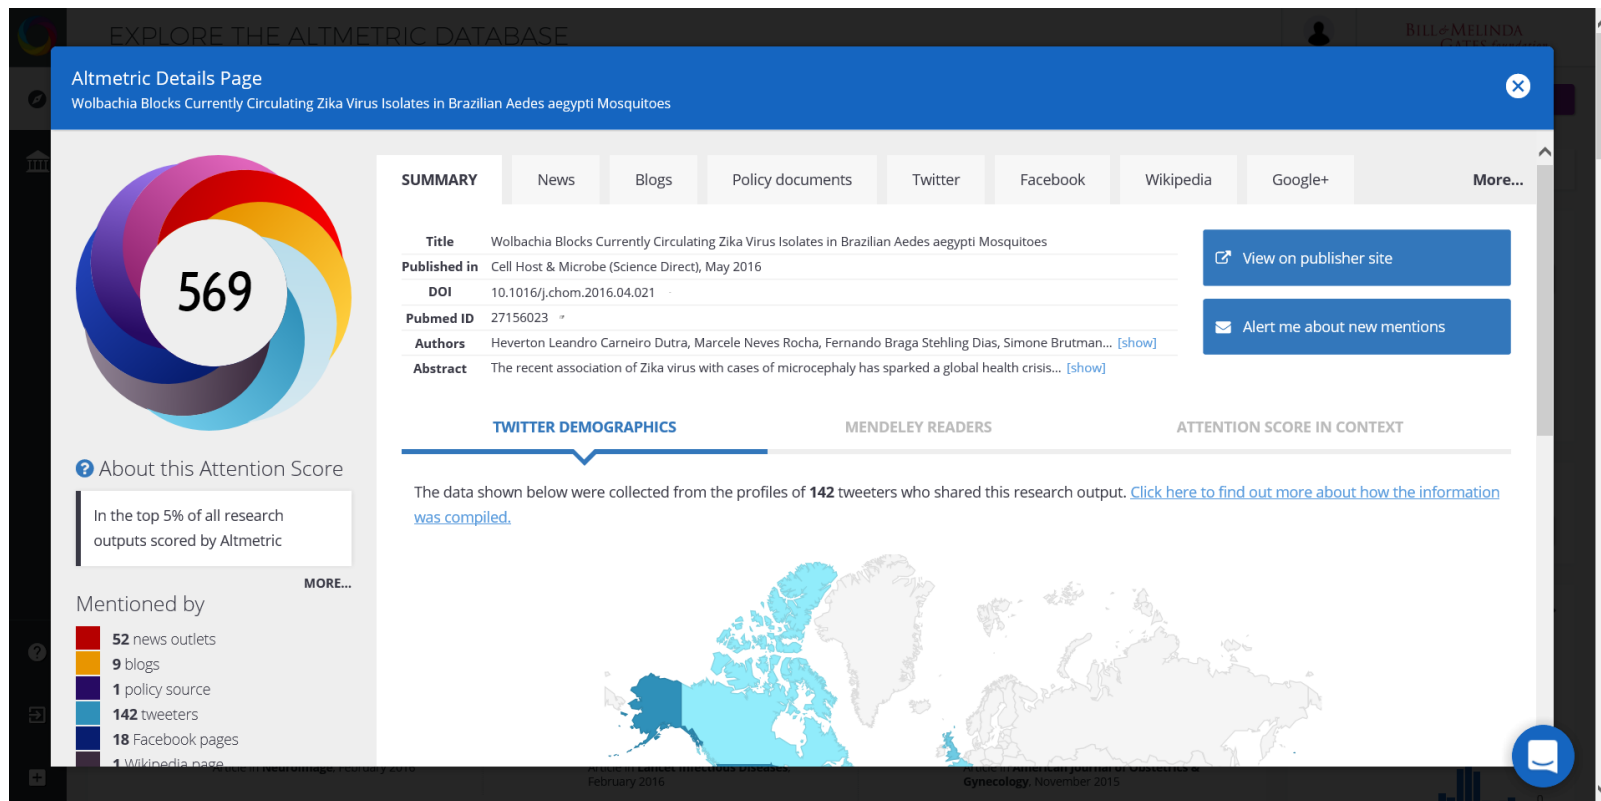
EXPLORE THE ALTMETRIC DATABASE

Altmetric Details Page
Wolbachia Blocks Currently Circulating Zika Virus Isolates in Brazilian Aedes aegypti Mosquitoes

569

About this Attention Score

In the top 5% of all research outputs scored by Altmetric

MORE...

Mentioned by

52 news outlets
9 blogs
1 policy source
142 tweeters
18 Facebook pages
1 Wikipedia page

SUMMARY | News | Blogs | Policy documents | Twitter | Facebook | Wikipedia | Google+ | More...

| | |
|---|---|
| Title | Wolbachia Blocks Currently Circulating Zika Virus Isolates in Brazilian Aedes aegypti Mosquitoes |
| Published in | Cell Host & Microbe (Science Direct), May 2016 |
| DOI | 10.1016/j.chom.2016.04.021 |
| Pubmed ID | 27156023 |
| Authors | Heverton Leandro Carneiro Dutra, Marcele Neves Rocha, Fernando Braga Stehling Dias, Simone Brutman... [show] |
| Abstract | The recent association of Zika virus with cases of microcephaly has sparked a global health crisis... [show] |

View on publisher site

Alert me about new mentions

TWITTER DEMOGRAPHICS | MENDELEY READERS | ATTENTION SCORE IN CONTEXT

The data shown below were collected from the profiles of 142 tweeters who shared this research output. Click here to find out more about how the information was compiled.

Article in Neuroimage, February 2016
Article in Lancet Infectious Diseases, February 2016
Article in American Journal of Obstetrics & Gynecology, November 2015